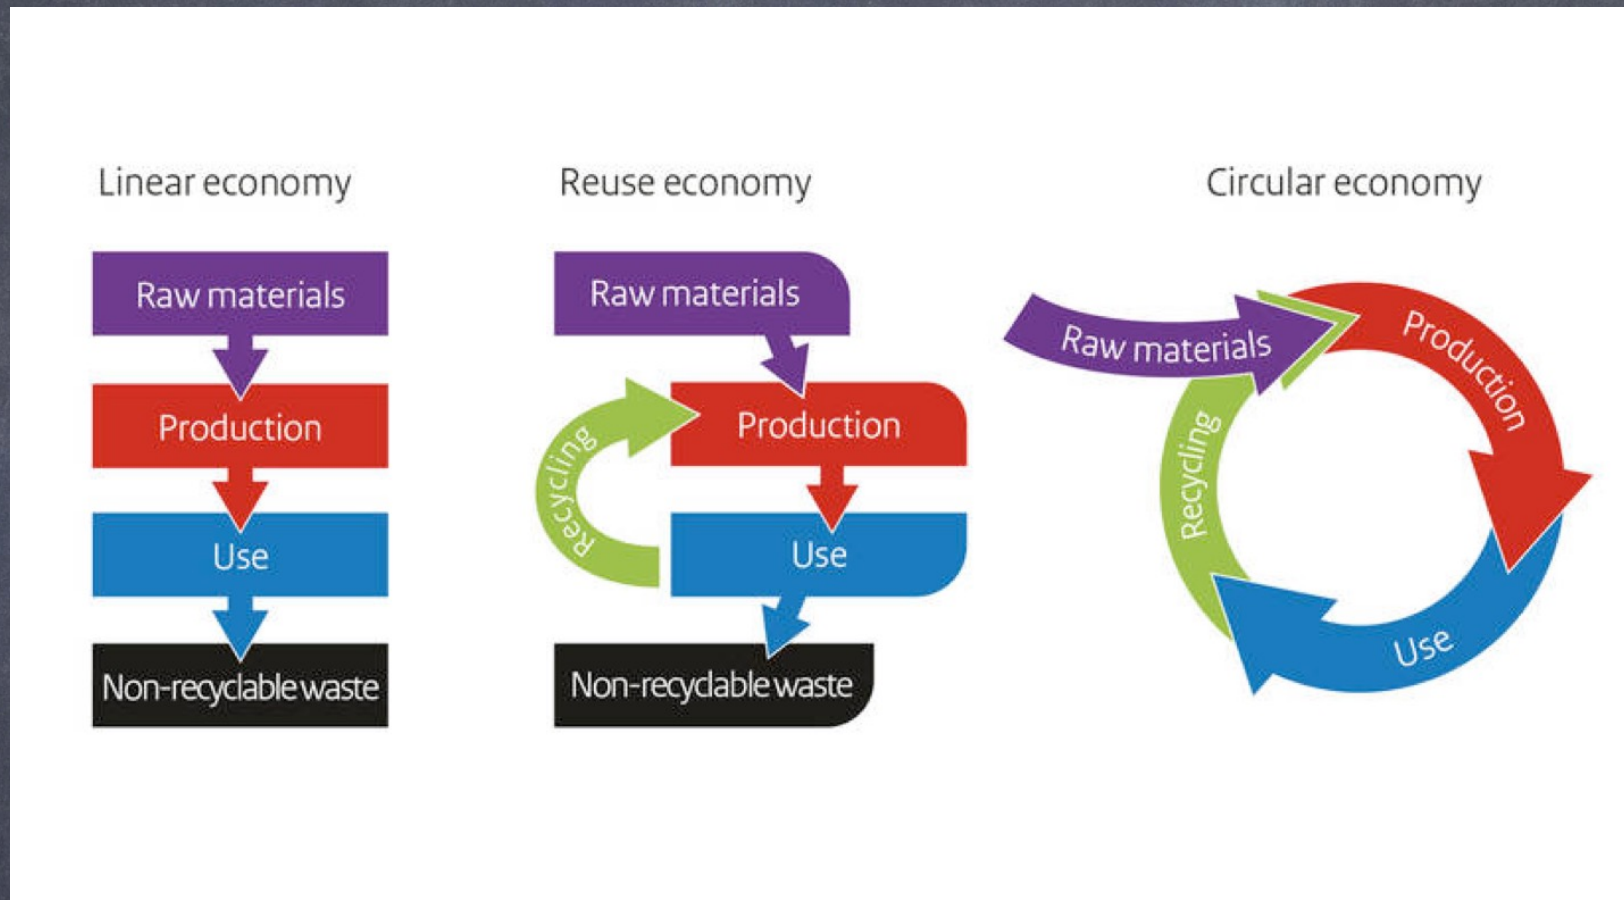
Linear economy

Raw materials

Production

Use

Non-recyclable waste

Reuse economy

Raw materials

Recycling

Production

Use

Non-recyclable waste

Circular economy

Raw materials

Production

Recycling

Use